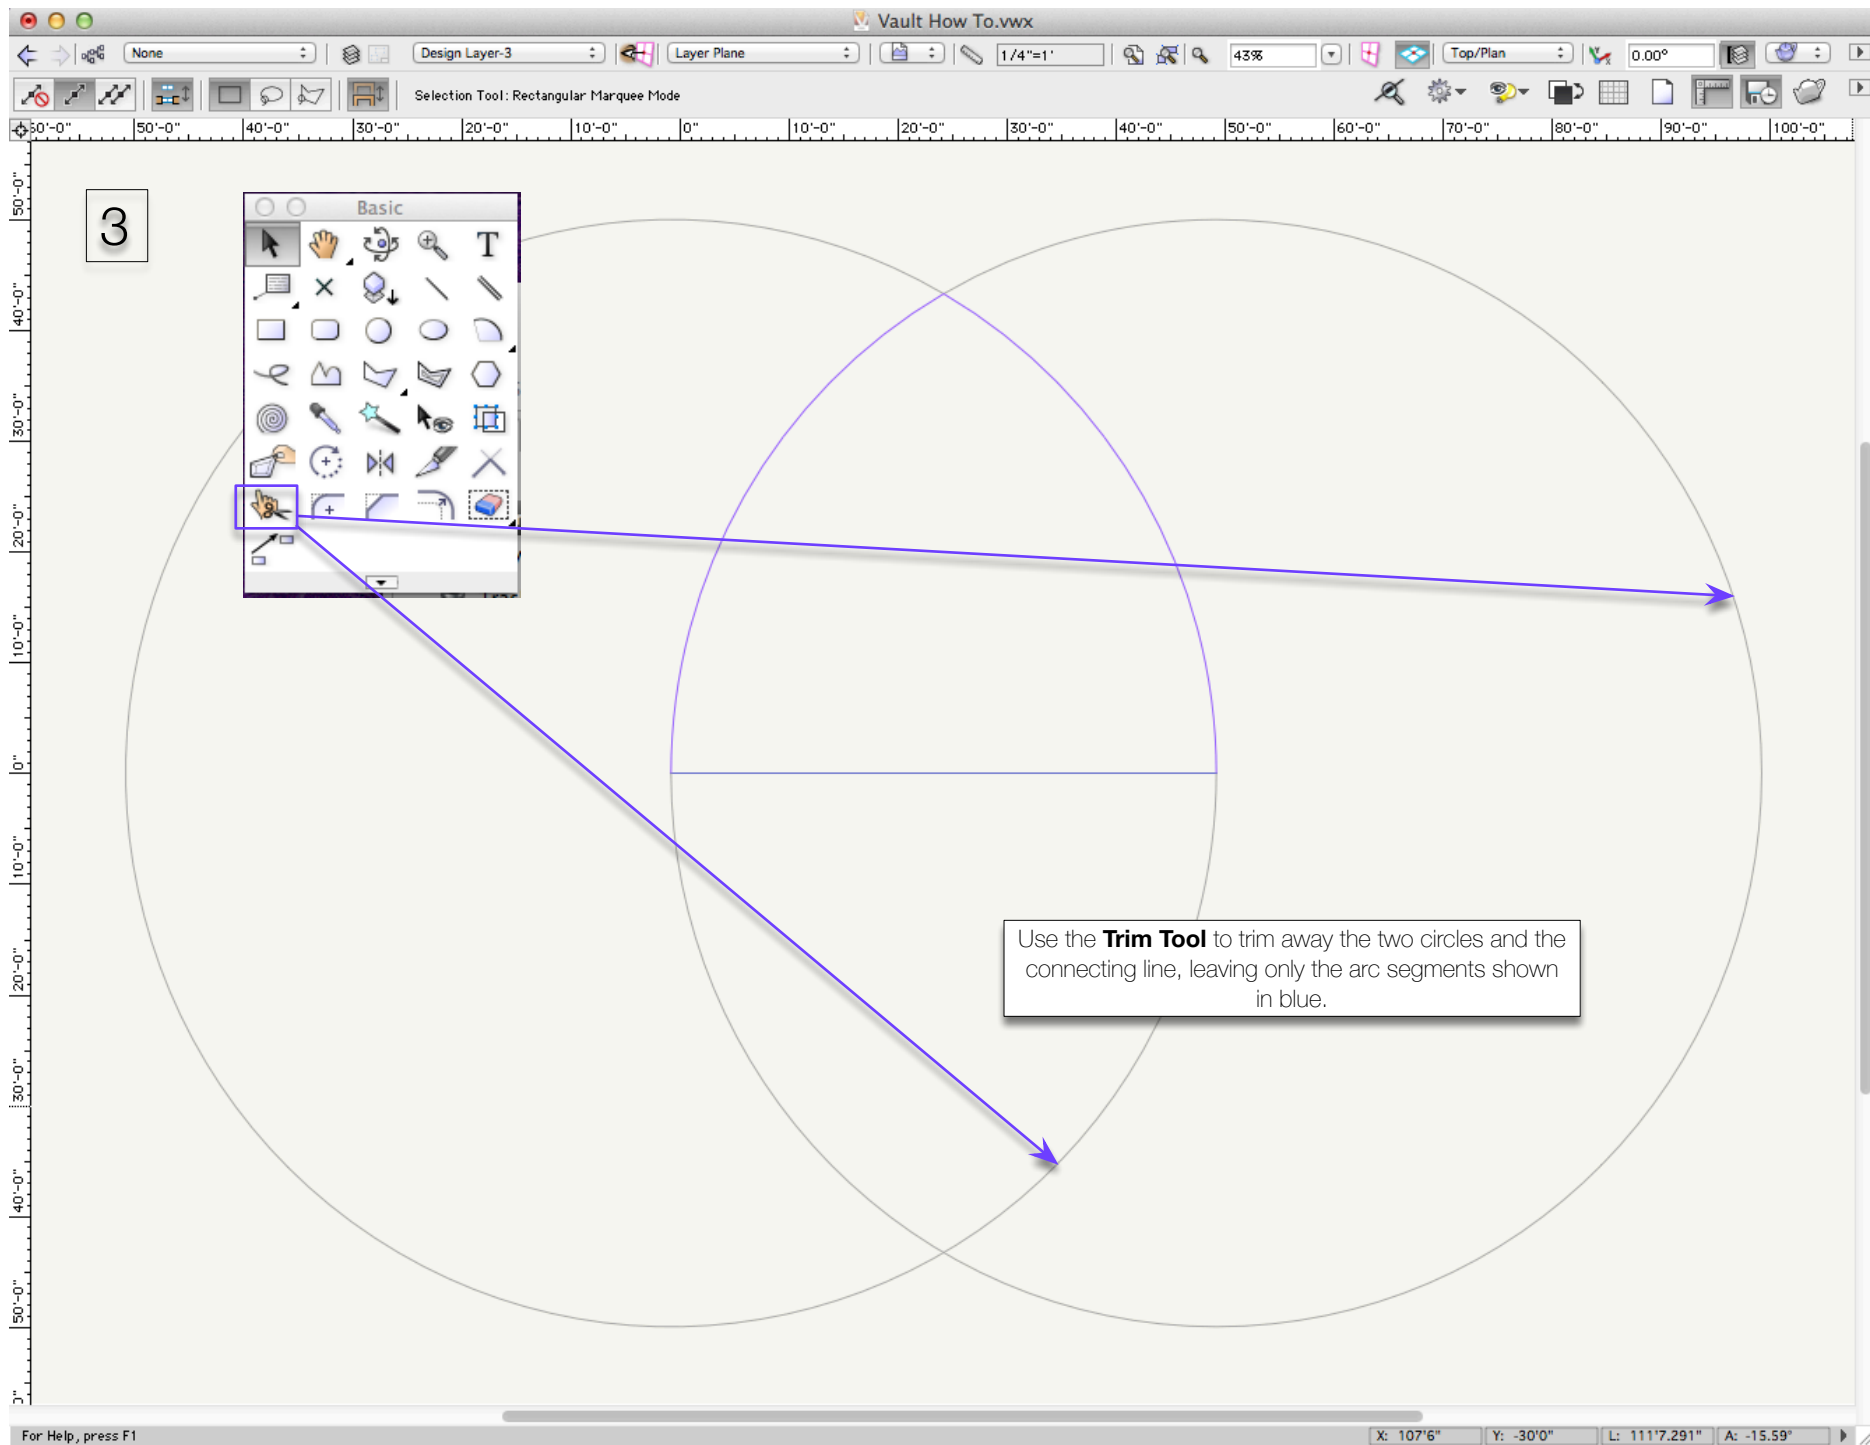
Vault How To.vwx

None

Design Layer-3

Layer Plane

1/4"=1'

43%

Top/Plan

0.00°

Selection Tool: Rectangular Marquee Mode

60'-0" 50'-0" 40'-0" 30'-0" 20'-0" 10'-0" 0" 10'-0" 20'-0" 30'-0" 40'-0" 50'-0" 60'-0" 70'-0" 80'-0" 90'-0" 100'-0"

50'-0" 40'-0" 30'-0" 20'-0" 10'-0" 0" 10'-0" 20'-0" 30'-0" 40'-0" 50'-0"

3

Basic

Use the **Trim Tool** to trim away the two circles and the connecting line, leaving only the arc segments shown in blue.

For Help, press F1

X: 107'6"

Y: -30'0"

L: 111'7.291"

A: -15.59°